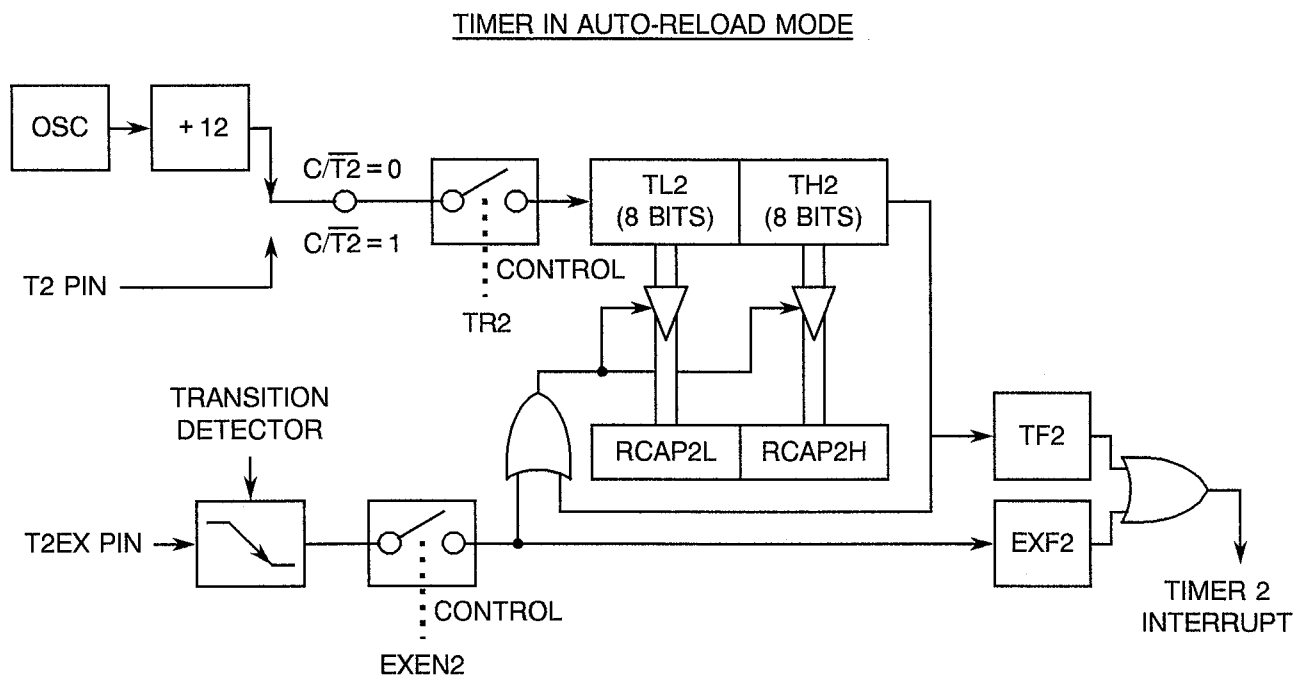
TIMER IN AUTO-RELOAD MODE

OSC

+ 12

$C/\overline{T2} = 0$

$C/\overline{T2} = 1$

T2 PIN

CONTROL

TR2

TL2 (8 BITS)

TH2 (8 BITS)

TRANSITION DETECTOR

RCAP2L

RCAP2H

TF2

T2EX PIN

EXF2

CONTROL

EXEN2

TIMER 2 INTERRUPT